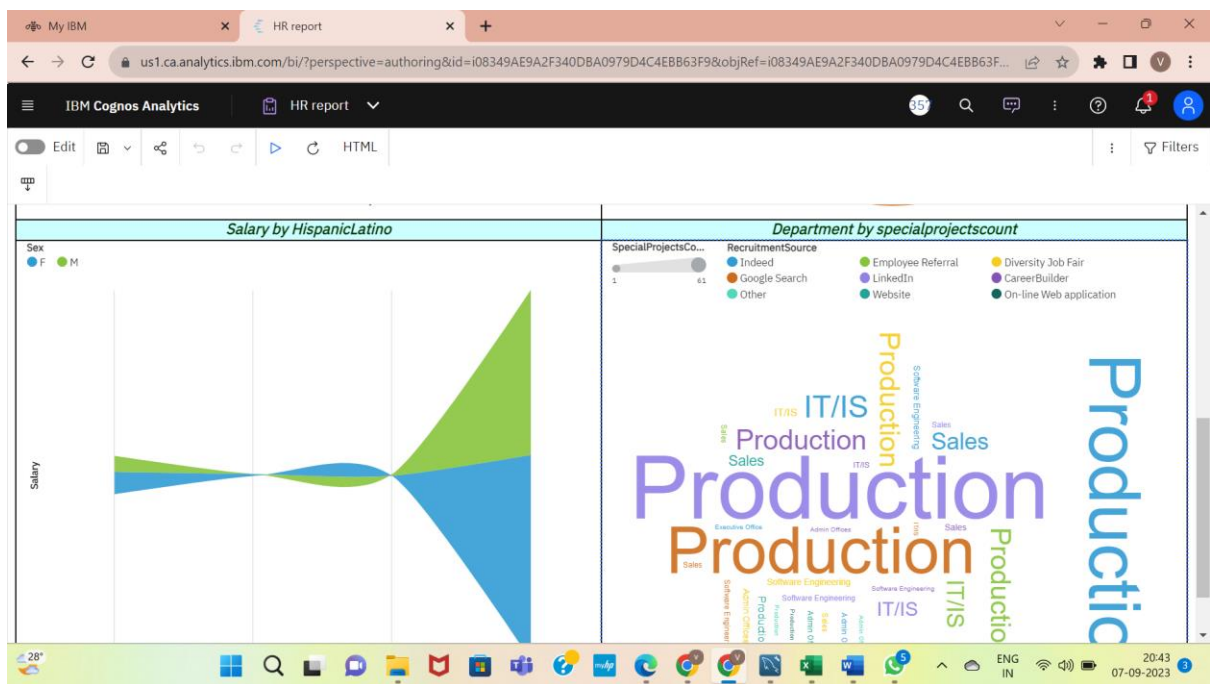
My IBM
HR report
us1.ca.analytics.ibm.com/bi/?perspective=authoring&id=i08349AE9A2F340DBA0979D4C4EBB63F9&objRef=i08349AE9A2F340DBA0979D4C4EBB63F...

IBM Cognos Analytics
HR report
35
Edit
HTML
Filters

Salary by HispanicLatino
Sex
F M
Salary

Department by specialprojectscount
SpecialProjectsCo...
1 61
RecruitmentSource
Indeed
Google Search
Other
Employee Referral
LinkedIn
Website
Diversity Job Fair
CareerBuilder
On-line Web application

Production
Production
Productio
IT/IS
Production
Sales
Production
Sales
IT/IS
Productio
IT/IS
Software Engineering
Software Engineering
Software Engineering
Executive Office
Admin Offices
Sales
Sales
IT/IS
Sales
Software Engineering
Sales
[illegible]

28°
ENG IN
20:43
07-09-2023
3